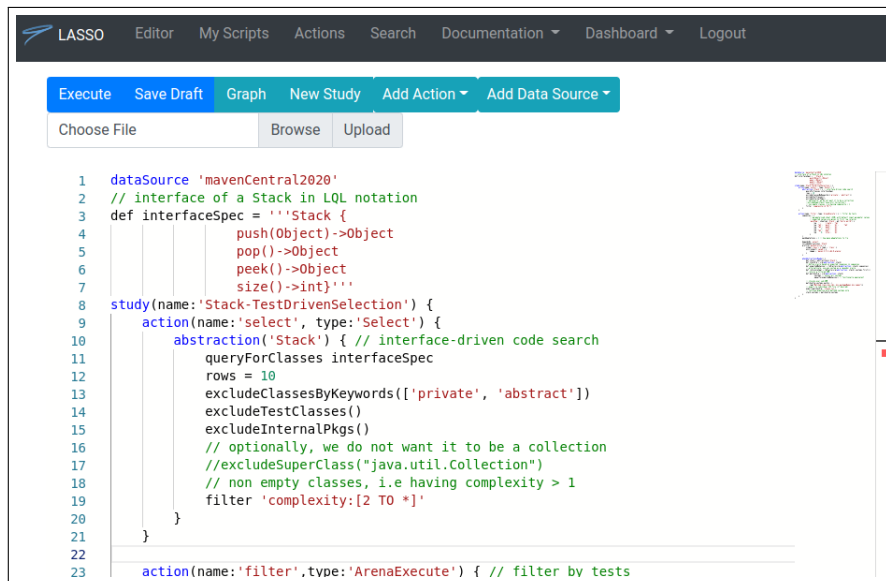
LASSO Editor My Scripts Actions Search Documentation ▾ Dashboard ▾ Logout

Execute Save Draft Graph New Study Add Action ▾ Add Data Source ▾

Choose File Browse Upload

1 dataSource 'mavenCentral2020'
2 // interface of a Stack in LQL notation
3 def interfaceSpec = '''Stack {
4 push(Object)->Object
5 pop()->Object
6 peek()->Object
7 size()->int}'''
8 study(name:'Stack-TestDrivenSelection') {
9 action(name:'select', type:'Select') {
10 abstraction('Stack') { // interface-driven code search
11 queryForClasses interfaceSpec
12 rows = 10
13 excludeClassesByKeywords(['private', 'abstract'])
14 excludeTestClasses()
15 excludeInternalPkgs()
16 // optionally, we do not want it to be a collection
17 //excludeSuperClass("java.util.Collection")
18 // non empty classes, i.e having complexity > 1
19 filter 'complexity:[2 TO *]'
20 }
21 }
22
23 action(name:'filter',type:'ArenaExecute') { // filter by tests